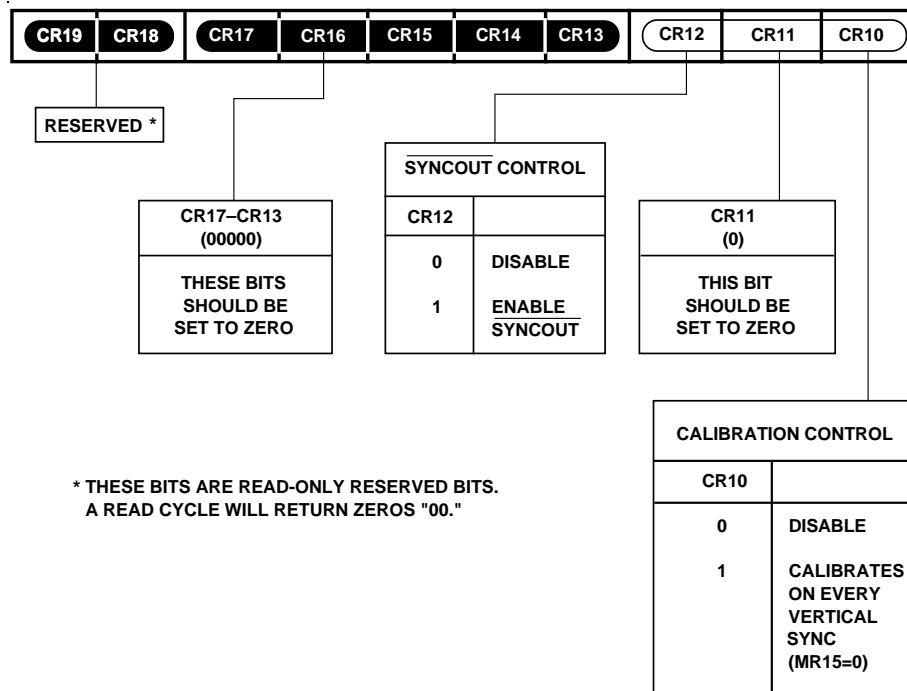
CR19 CR18 CR17 CR16 CR15 CR14 CR13 CR12 CR11 CR10

RESERVED *

CR17–CR13
(00000)

THESE BITS SHOULD BE SET TO ZERO

$\overline{\text{SYNCOUT}}$ CONTROL

| CR12 | |
|---|---|
| 0 | DISABLE |
| 1 | ENABLE $\overline{\text{SYNCOUT}}$ |

CR11
(0)

THIS BIT SHOULD BE SET TO ZERO

CALIBRATION CONTROL

| CR10 | |
|---|---|
| 0 | DISABLE |
| 1 | CALIBRATES ON EVERY VERTICAL SYNC (MR15=0) |

* THESE BITS ARE READ-ONLY RESERVED BITS. A READ CYCLE WILL RETURN ZEROS "00."